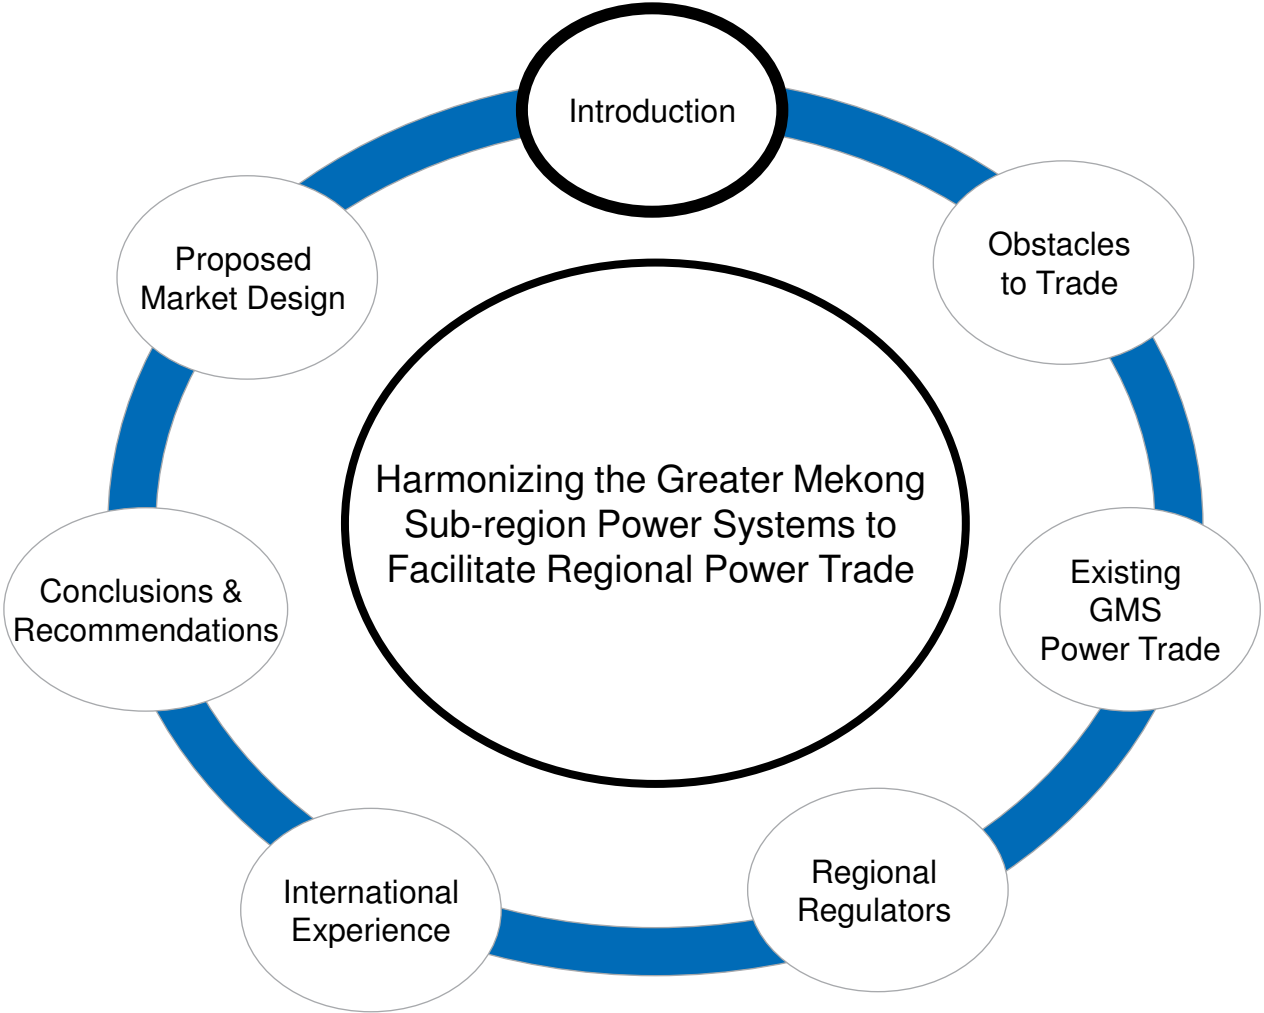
Introduction

Obstacles to Trade

Existing GMS Power Trade

Regional Regulators

International Experience

Conclusions & Recommendations

Proposed Market Design

Harmonizing the Greater Mekong Sub-region Power Systems to Facilitate Regional Power Trade